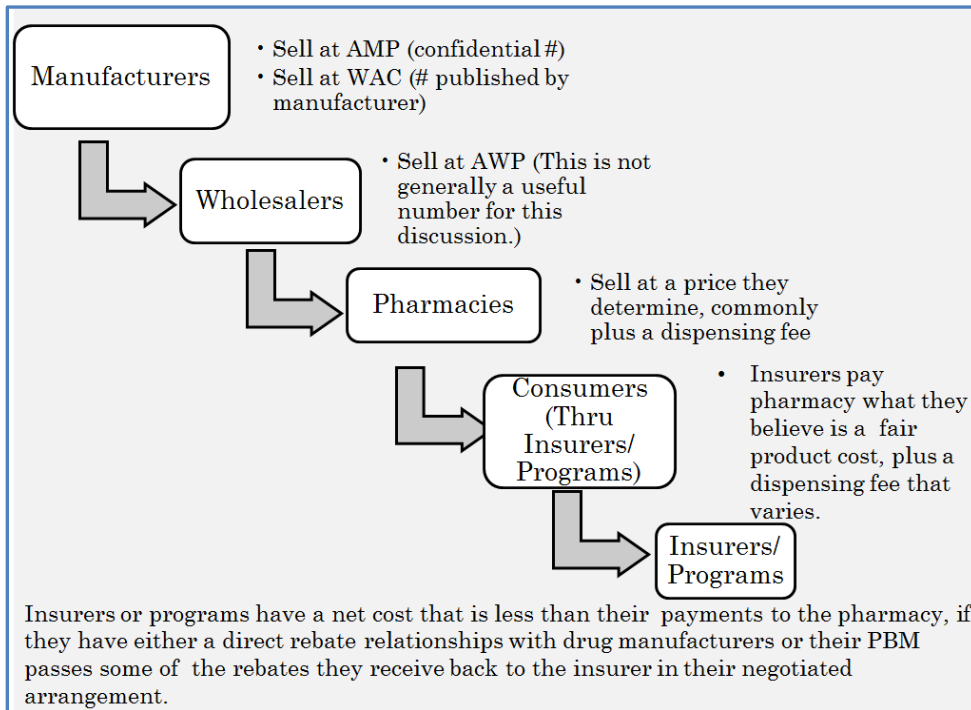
Manufacturers

• Sell at AMP (confidential #)
• Sell at WAC (# published by manufacturer)

Wholesalers

• Sell at AWP (This is not generally a useful number for this discussion.)

Pharmacies

• Sell at a price they determine, commonly plus a dispensing fee

Consumers (Thru Insurers/ Programs)

• Insurers pay pharmacy what they believe is a fair product cost, plus a dispensing fee that varies.

Insurers/ Programs

Insurers or programs have a net cost that is less than their payments to the pharmacy, if they have either a direct rebate relationships with drug manufacturers or their PBM passes some of the rebates they receive back to the insurer in their negotiated arrangement.